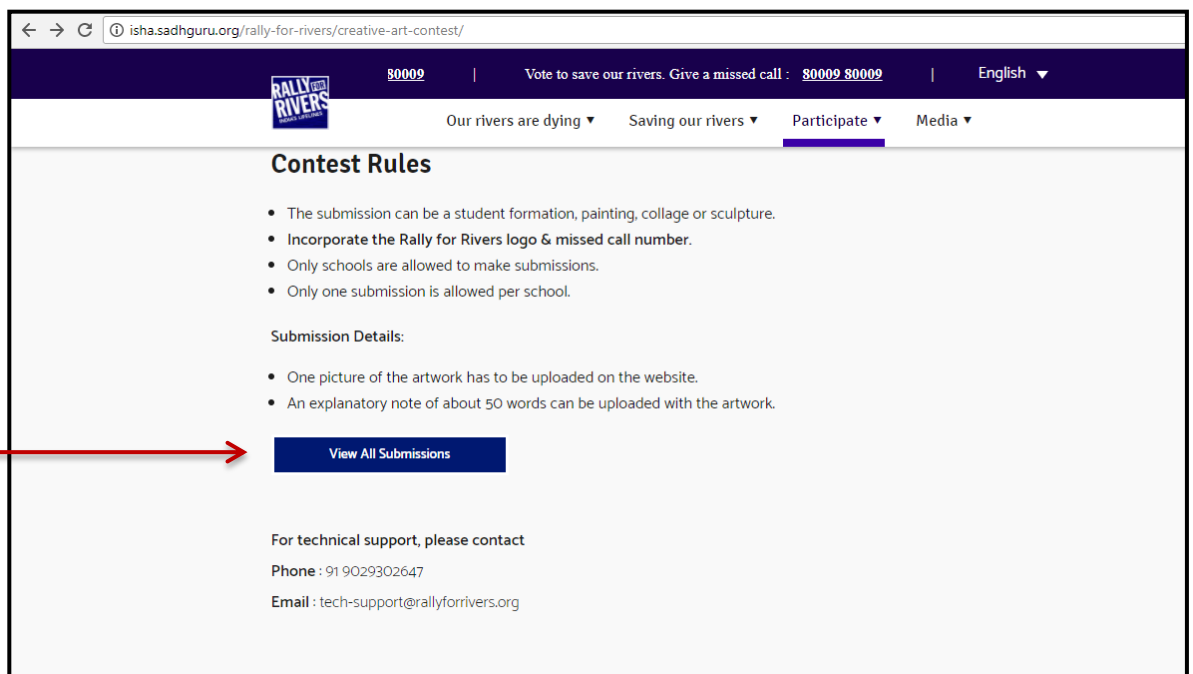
isha.sadhguru.org/rally-for-rivers/creative-art-contest/

80009 | Vote to save our rivers. Give a missed call : 80009 80009 | English

RALLY FOR RIVERS INDIA'S LIFELINES

Our rivers are dying ▼ Saving our rivers ▼ Participate ▼ Media ▼

Contest Rules

- The submission can be a student formation, painting, collage or sculpture.
- Incorporate the Rally for Rivers logo & missed call number.
- Only schools are allowed to make submissions.
- Only one submission is allowed per school.

Submission Details:

- One picture of the artwork has to be uploaded on the website.
- An explanatory note of about 50 words can be uploaded with the artwork.

View All Submissions

For technical support, please contact

Phone : 91 9029302647

Email : tech-support@rallyforrivers.org